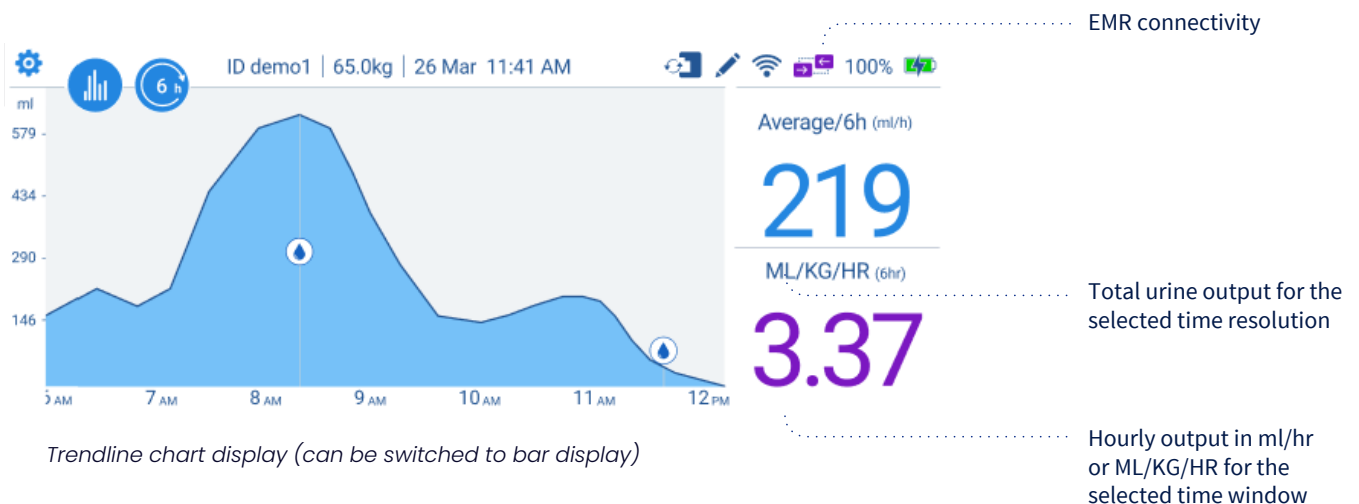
EMR connectivity

6 h

ID demo1 | 65.0kg | 26 Mar 11:41 AM

100%

ml

579

434

290

146

6 AM 7 AM 8 AM 9 AM 10 AM 11 AM 12 PM

Average/6h (ml/h)

219

ML/KG/HR (6hr)

3.37

Total urine output for the selected time resolution

Hourly output in ml/hr or ML/KG/HR for the selected time window

Trendline chart display (can be switched to bar display)